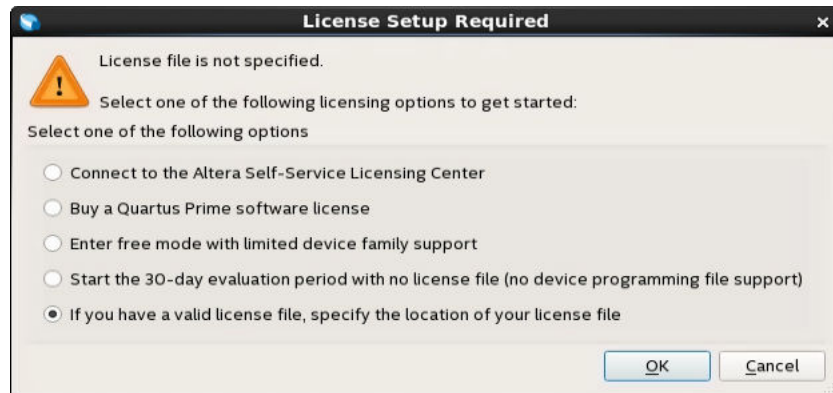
License Setup Required ×

License file is not specified.

Select one of the following licensing options to get started:

Select one of the following options

Connect to the Altera Self-Service Licensing Center

Buy a Quartus Prime software license

Enter free mode with limited device family support

Start the 30-day evaluation period with no license file (no device programming file support)

If you have a valid license file, specify the location of your license file

OK Cancel